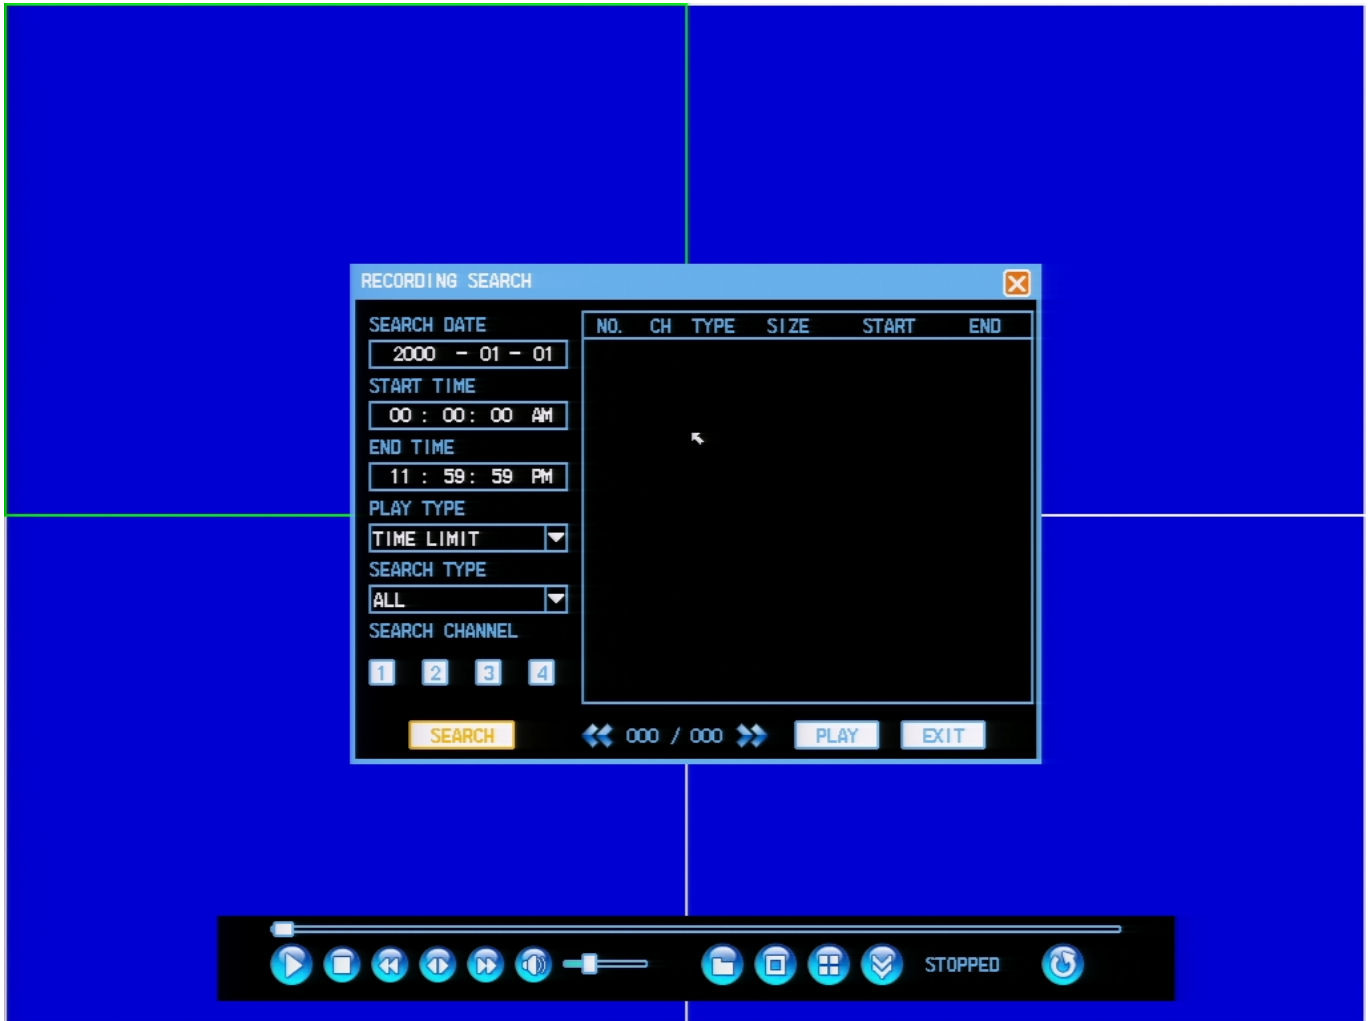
RECORDING SEARCH

SEARCH DATE
2000 - 01 - 01
START TIME
00 : 00 : 00 AM
END TIME
11 : 59 : 59 PM
PLAY TYPE
TIME LIMIT
SEARCH TYPE
ALL
SEARCH CHANNEL
1 2 3 4

| NO. | CH | TYPE | SIZE | START | END |
|---|---|---|---|---|---|

SEARCH
000 / 000
PLAY
EXIT

STOPPED